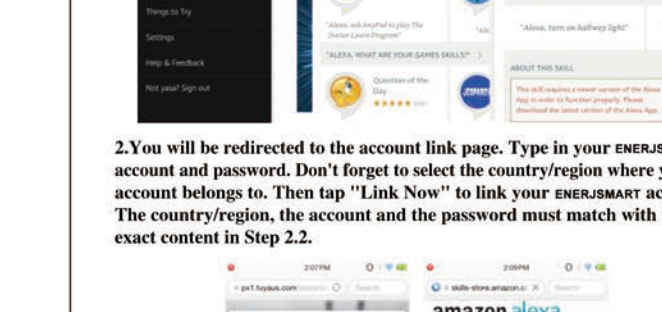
Things to Try

Settings

Help & Feedback

Not yasa? Sign out

"Alexa, ask AnyPod to play The Doctor Laura Program"

"Alexa, turn on hallway light"

"ALEXA, WHAT ARE YOUR GAMES SKILLS?"

Question of the Day

★★★★★

ABOUT THIS SKILL

This skill requires a newer version of the Alexa App in order to function properly. Please download the latest version of the Alexa App.

2.You will be redirected to the account link page. Type in your ENERJS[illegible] account and password. Don't forget to select the country/region where y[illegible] account belongs to. Then tap "Link Now" to link your ENERJSMART ac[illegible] The country/region, the account and the password must match with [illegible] exact content in Step 2.2.

2:07PM

px1.tuyaus.com

Search

2:09PM

skills-store.amazon.c

Search

amazon alexa